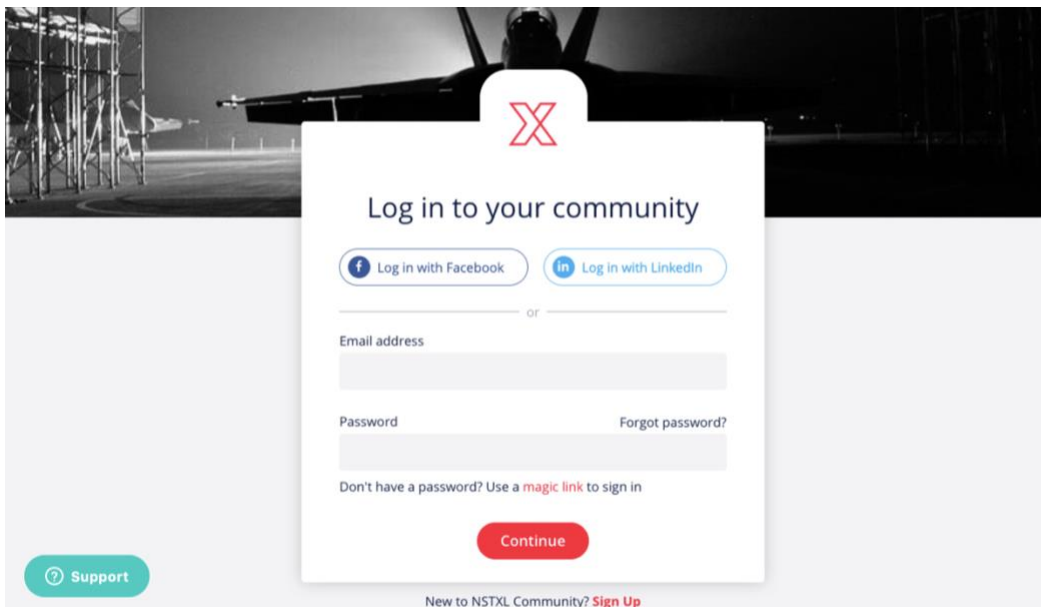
Log in to your community

Log in with Facebook

Log in with LinkedIn

or

Email address

Password

Forgot password?

Don't have a password? Use a magic link to sign in

Continue

Support

New to NSTXL Community? Sign Up